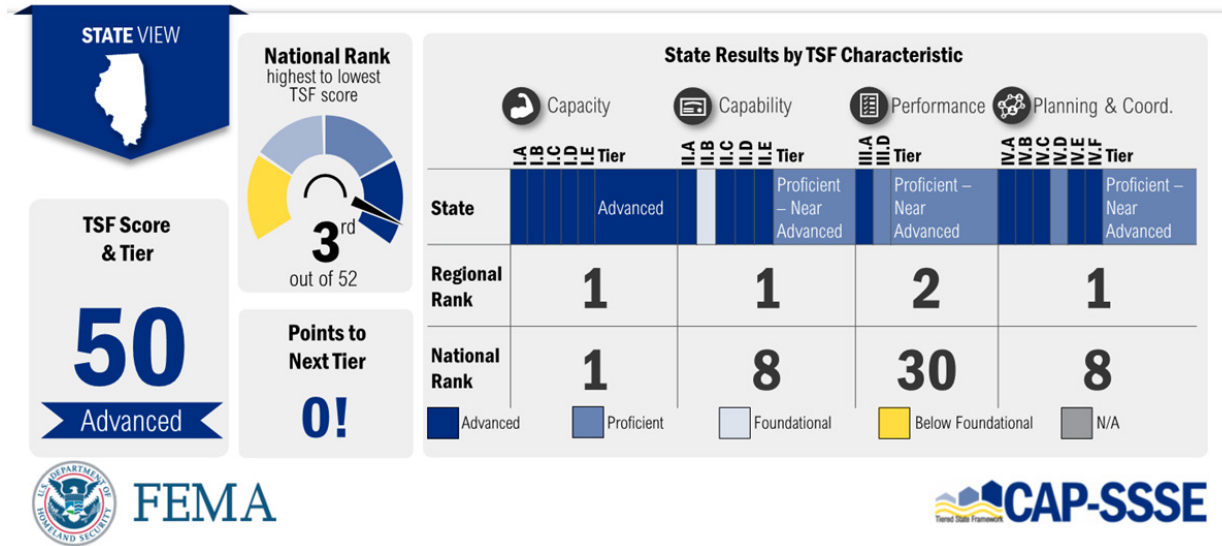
STATE VIEW

TSF Score & Tier

50

Advanced

National Rank
highest to lowest TSF score

3rd
out of 52

Points to Next Tier

0!

State Results by TSF Characteristic

| | Capacity | Capability | Performance | Planning & Coord. |
|---|---|---|---|---|
| | I.A I.B I.C I.D I.E Tier | II.A II.B II.C II.D II.E Tier | III.A III.D Tier | IV.A IV.B IV.C IV.D IV.E IV.F Tier |
| State | Advanced | Proficient – Near Advanced | Proficient – Near Advanced | Proficient – Near Advanced |
| Regional Rank | 1 | 1 | 2 | 1 |
| National Rank | 1 | 8 | 30 | 8 |

Advanced Proficient Foundational Below Foundational N/A

U.S. DEPARTMENT OF HOMELAND SECURITY

FEMA

Tiered State Framework CAP-SSSE